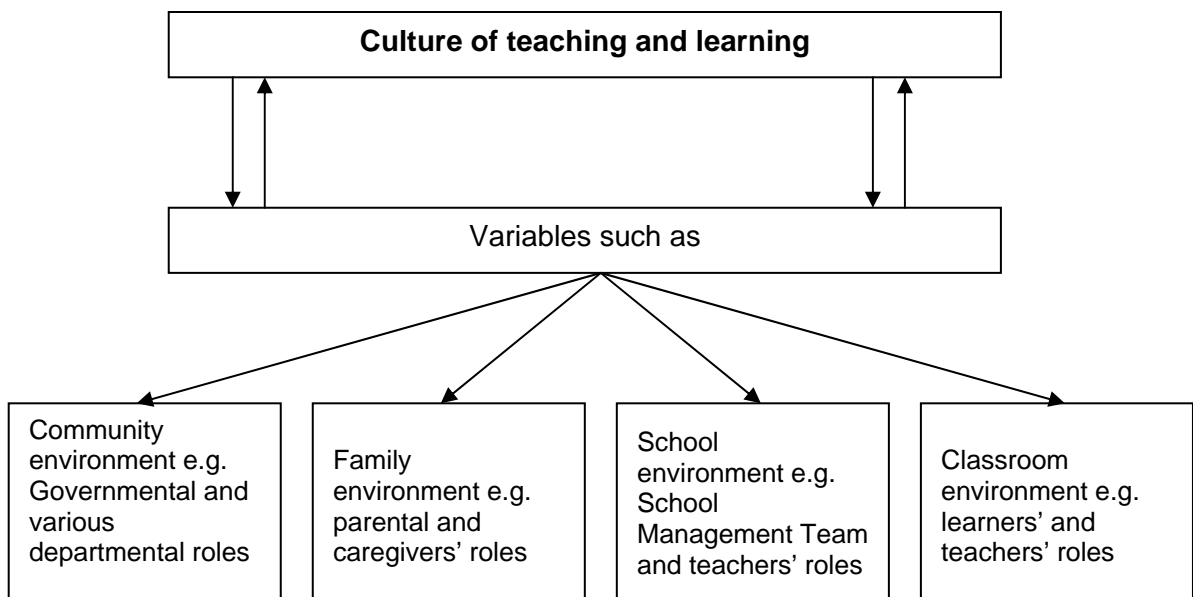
Culture of teaching and learning

Variables such as

Community environment e.g. Governmental and various departmental roles

Family environment e.g. parental and caregivers' roles

School environment e.g. School Management Team and teachers' roles

Classroom environment e.g. learners' and teachers' roles